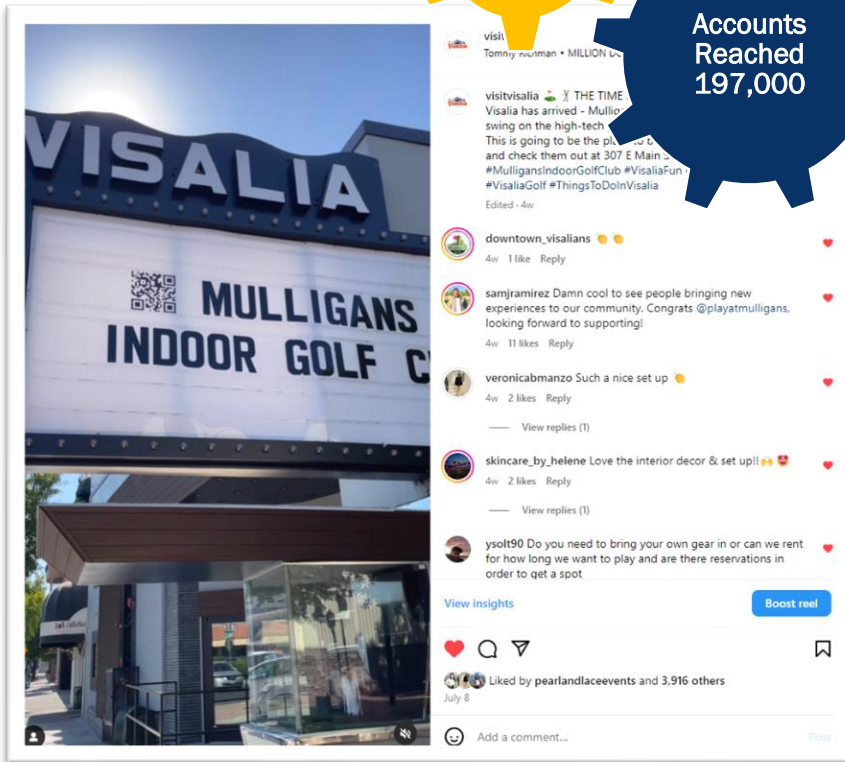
Accounts Reached 197,000

VISALIA

MULLIGANS INDOOR GOLF C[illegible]

visit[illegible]
Tommy Richman • MILLION D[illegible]

visitvisalia ⛳ 🏌 THE TIME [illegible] Visalia has arrived - Mulli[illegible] swing on the high-tech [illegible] This is going to be the pl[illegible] and check them out at 307 E Main S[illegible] #MulligansIndoorGolfClub #VisaliaFun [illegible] #VisaliaGolf #ThingsToDoInVisalia
Edited · 4w

downtown_visalians 👏👏
4w 1 like Reply

samjramirez Damn cool to see people bringing new experiences to our community. Congrats @playatmulligans, looking forward to supporting!
4w 11 likes Reply

veronicabmanzo Such a nice set up 👏
4w 2 likes Reply
View replies (1)

skincare_by_helene Love the interior decor & set up!! 🙌😍
4w 2 likes Reply
View replies (1)

ysolt90 Do you need to bring your own gear in or can we rent for how long we want to play and are there reservations in order to get a spot

View insights
Boost reel

Liked by pearlandlaceevents and 3,916 others
July 8

Add a comment...
Post